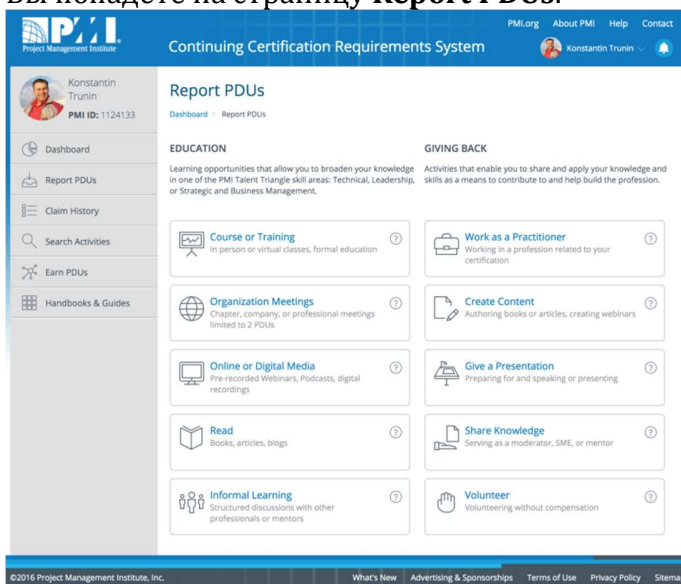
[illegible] на страницу Report PDUs.

PMI Project Management Institute

Continuing Certification Requirements System

PMI.org About PMI Help Contact

Konstantin Trunin

Konstantin Trunin
PMI ID: 1124133

Dashboard
Report PDUs
Claim History
Search Activities
Earn PDUs
Handbooks & Guides

Report PDUs

Dashboard > Report PDUs

EDUCATION

Learning opportunities that allow you to broaden your knowledge in one of the PMI Talent Triangle skill areas: Technical, Leadership, or Strategic and Business Management.

Course or Training
In person or virtual classes, formal education

Organization Meetings
Chapter, company, or professional meetings limited to 2 PDUs

Online or Digital Media
Pre-recorded Webinars, Podcasts, digital recordings

Read
Books, articles, blogs

Informal Learning
Structured discussions with other professionals or mentors

GIVING BACK

Activities that enable you to share and apply your knowledge and skills as a means to contribute to and help build the profession.

Work as a Practitioner
Working in a profession related to your certification

Create Content
Authoring books or articles, creating webinars

Give a Presentation
Preparing for and speaking or presenting

Share Knowledge
Serving as a moderator, SME, or mentor

Volunteer
Volunteering without compensation

©2016 Project Management Institute, Inc.

What's New Advertising & Sponsorships Terms of Use Privacy Policy Sitema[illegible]